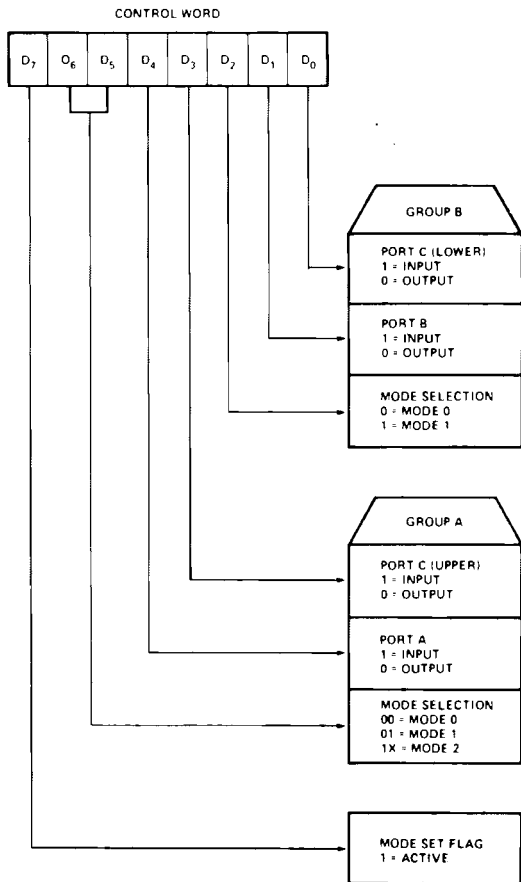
CONTROL WORD

| $D_7$ | $O_6$ | $D_5$ | $D_4$ | $D_3$ | $D_2$ | $D_1$ | $D_0$ |
|---|---|---|---|---|---|---|---|

GROUP B

PORT C (LOWER)
1 = INPUT
0 = OUTPUT

PORT B
1 = INPUT
0 = OUTPUT

MODE SELECTION
0 = MODE 0
1 = MODE 1

GROUP A

PORT C (UPPER)
1 = INPUT
0 = OUTPUT

PORT A
1 = INPUT
0 = OUTPUT

MODE SELECTION
00 = MODE 0
01 = MODE 1
1X = MODE 2

MODE SET FLAG
1 = ACTIVE